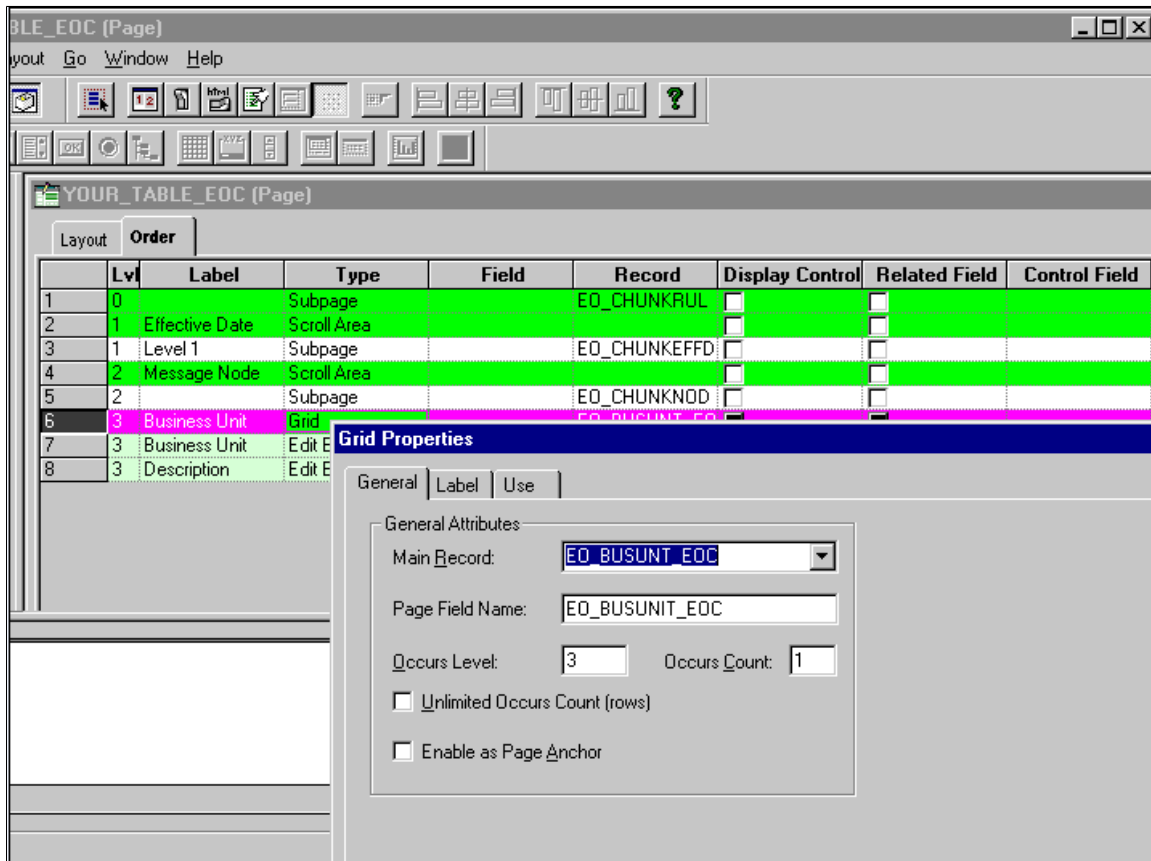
BLE_EOC (Page)

yout Go Window Help

YOUR_TABLE_EOC (Page)

Layout Order

| | Lvl | Label | Type | Field | Record | Display Control | Related Field | Control Field |
|---|---|---|---|---|---|---|---|---|
| 1 | 0 | | Subpage | | EO_CHUNKRUL | | | |
| 2 | 1 | Effective Date | Scroll Area | | | | | |
| 3 | 1 | Level 1 | Subpage | | EO_CHUNKEFFD | | | |
| 4 | 2 | Message Node | Scroll Area | | | | | |
| 5 | 2 | | Subpage | | EO_CHUNKNOD | | | |
| 6 | 3 | Business Unit | Grid | | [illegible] | | | |
| 7 | 3 | Business Unit | Edit E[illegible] | | | | | |
| 8 | 3 | Description | Edit E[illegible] | | | | | |

Grid Properties

General Label Use

General Attributes

Main Record: EO_BUSUNT_EOC

Page Field Name: EO_BUSUNIT_EOC

Occurs Level: 3 Occurs Count: 1

Unlimited Occurs Count (rows)

Enable as Page Anchor